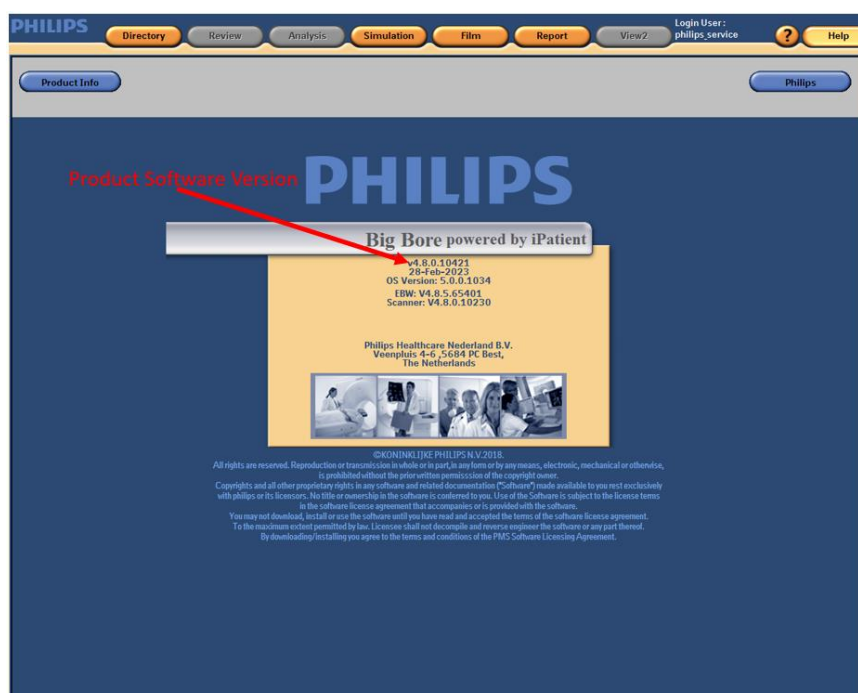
PHILIPS

Directory Review Analysis Simulation Film Report View2

Login User : philips_service

?

Help

Product Info

Philips

Product Software Version

PHILIPS

Big Bore powered by iPatient

v4.8.0.10421
28-Feb-2023
OS Version: 5.0.0.1034
EBW: V4.8.5.65401
Scanner: V4.8.0.10230

Philips Healthcare Nederland B.V.
Veenpluis 4-6 ,5684 PC Best,
The Netherlands

©KONINKLIJKE PHILIPS N.V.2018.
All rights are reserved. Reproduction or transmission in whole or in part, in any form or by any means, electronic, mechanical or otherwise, is prohibited without the prior written permisssion of the copyright owner.
Copyrights and all other proprietary rights in any software and related documentation ("Software") made available to you rest exclusively with philips or its licensors. No title or ownership in the software is conferred to you. Use of the Software is subject to the license terms in the software license agreement that accompanies or is provided with the software.
You may not download, install or use the software until you have read and accepted the terms of the software license agreement.
To the maximum extent permitted by law. Licensee shall not decompile and reverse engineer the software or any part thereof.
By downloading/installing you agree to the terms and conditions of the PMS Software Licensing Agreement.